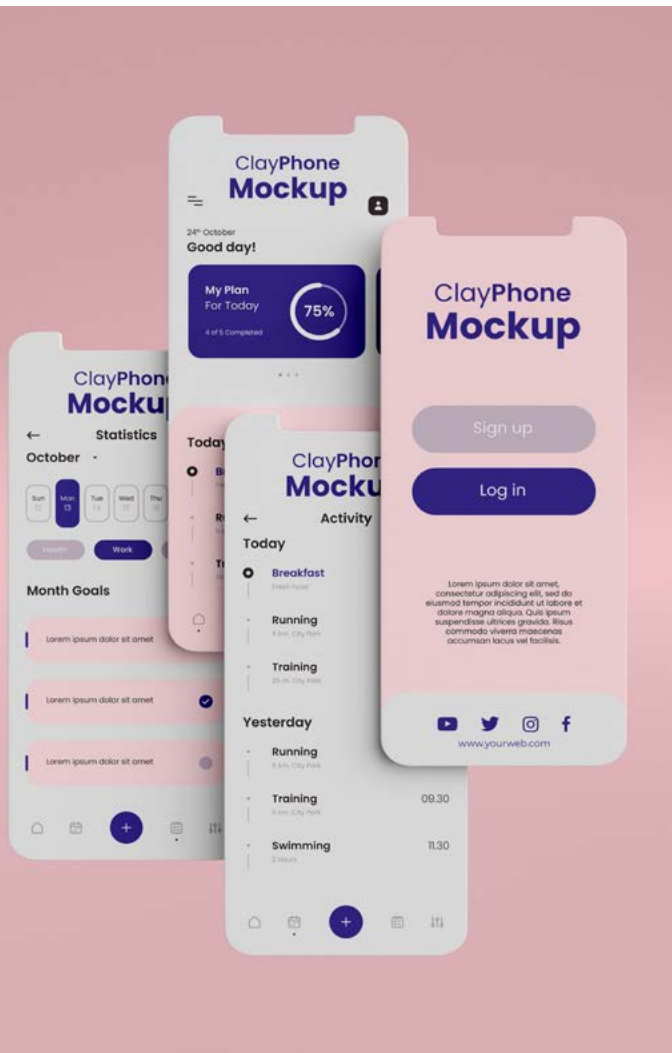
ClayPhone
Mockup

24th October
Good day!

My Plan
For Today
75%
4 of 5 Completed

Today

ClayPhone
Mockup

Sign up
Log in

Lorem ipsum dolor sit amet, consectetur adipiscing elit, sed do eiusmod tempor incididunt ut labore et dolore magna aliqua. Quis ipsum suspendisse ultrices gravida. Risus commodo viverra maecenas accumsan lacus vel facilisis.

www.yourweb.com

ClayPhone
Mocku
←
Statistics
October

Sun 12
Mon 13
Tue 14
Wed 15
Thu 16

Health
Work

Month Goals

Lorem ipsum dolor sit amet
Lorem ipsum dolor sit amet
Lorem ipsum dolor sit amet

+

ClayPhon
Mocku
←
Activity
Today
Breakfast
Fresh Food
Running
5 km, City Park
Training
25 m, City Park
Yesterday
Running
5 km, City Park
Training
5 km, City Park
09.30
Swimming
2 Hours
11.30

+